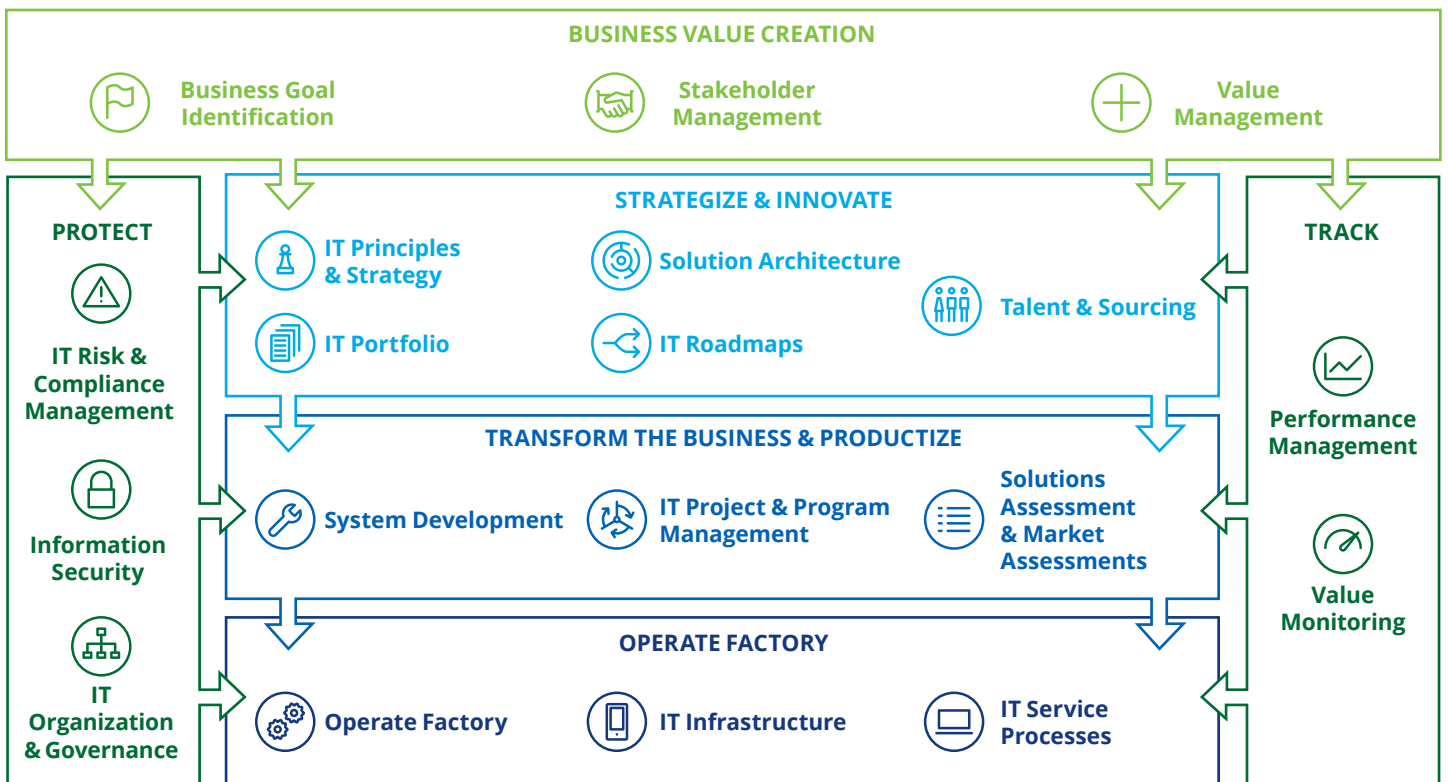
BUSINESS VALUE CREATION

Business Goal Identification

Stakeholder Management

Value Management

PROTECT

IT Risk & Compliance Management

Information Security

IT Organization & Governance

STRATEGIZE & INNOVATE

IT Principles & Strategy

Solution Architecture

Talent & Sourcing

IT Portfolio

IT Roadmaps

TRANSFORM THE BUSINESS & PRODUCTIZE

System Development

IT Project & Program Management

Solutions Assessment & Market Assessments

OPERATE FACTORY

Operate Factory

IT Infrastructure

IT Service Processes

TRACK

Performance Management

Value Monitoring